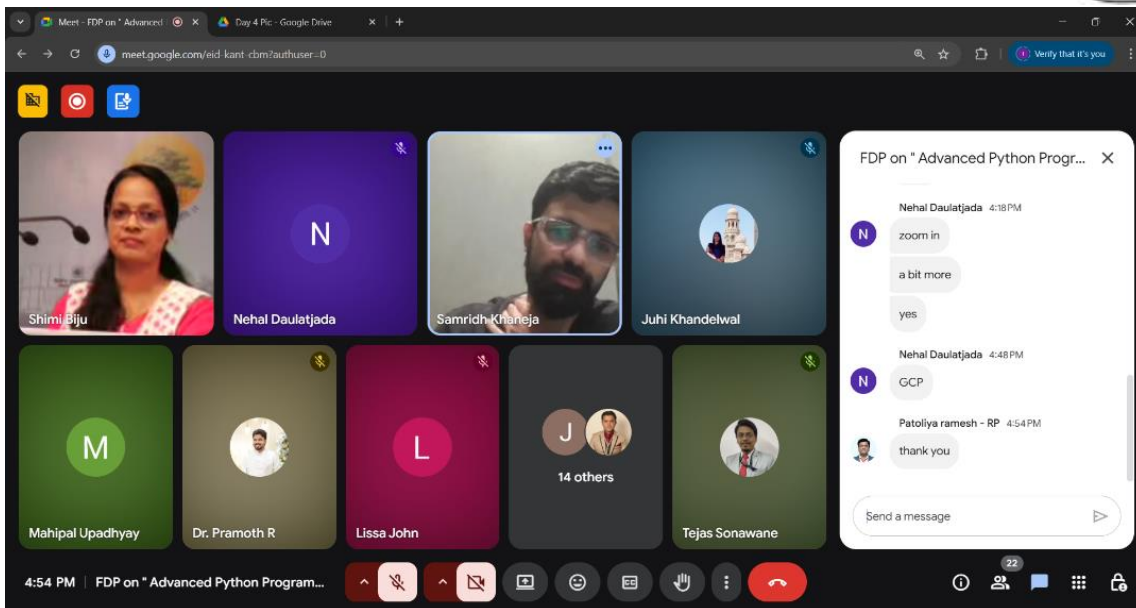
Meet - FDP on " Advanced
Day 4 Pic - Google Drive
meet.google.com/eid-kant-cbm?authuser=0
Verify that it's you

N
Shimi Biju
Nehal Daulatjada
Samridh Khaneja
Juhi Khandelwal
M
L
J
14 others
Mahipal Upadhyay
Dr. Pramoth R
Lissa John
Tejas Sonawane

FDP on " Advanced Python Progr...
Nehal Daulatjada 4:18PM
N
zoom in
a bit more
yes
Nehal Daulatjada 4:48PM
N
GCP
Patoliya ramesh - RP 4:54PM
thank you
Send a message

4:54 PM | FDP on " Advanced Python Program...
22